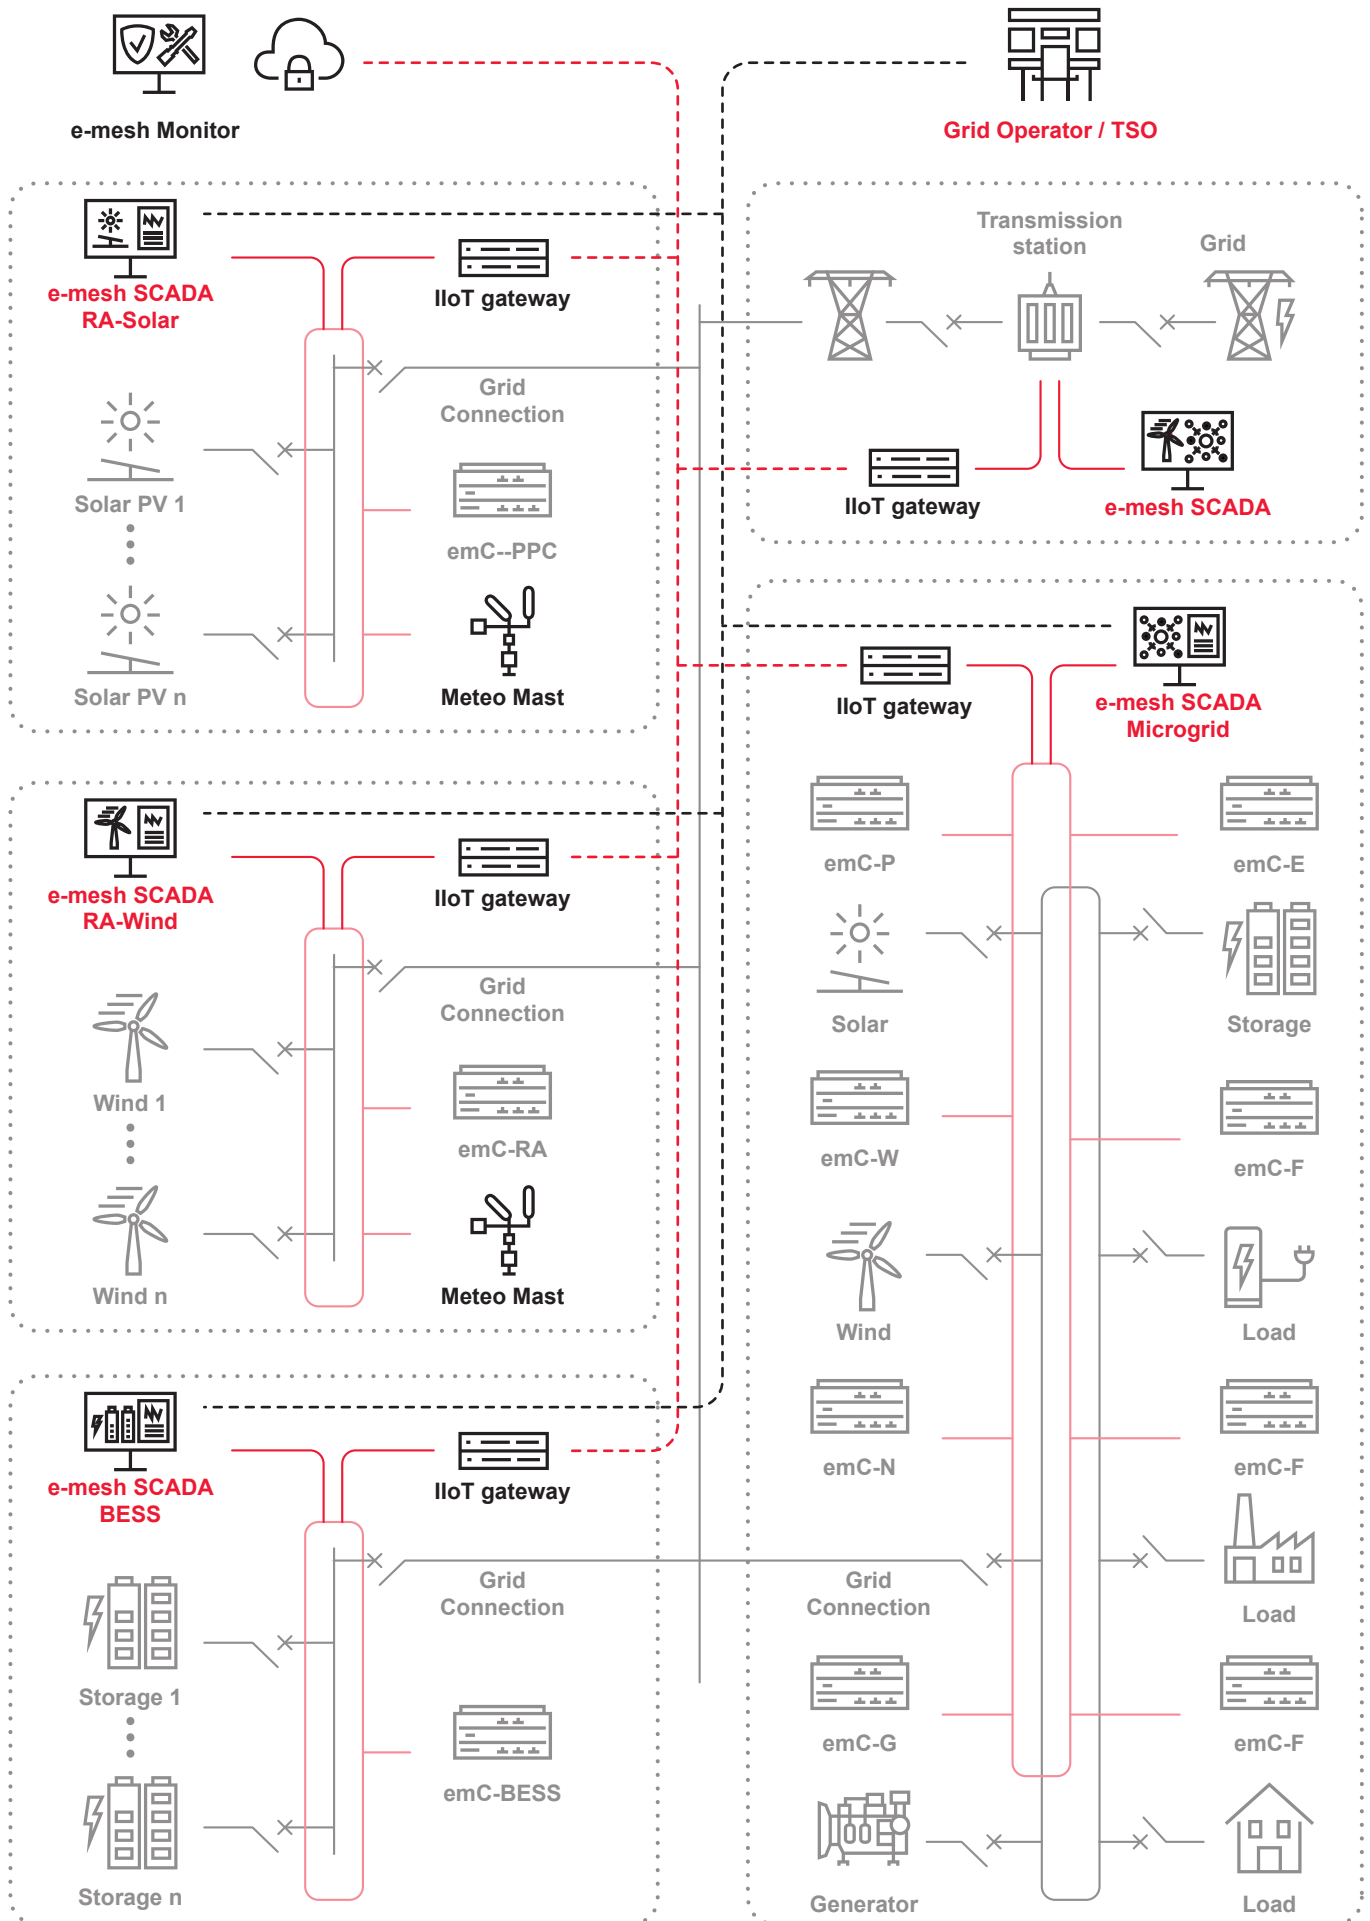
e-mesh Monitor

Grid Operator / TSO

e-mesh SCADA RA-Solar

IIoT gateway

Grid Connection

Solar PV 1

emC--PPC

Solar PV n

Meteo Mast

Transmission station

Grid

IIoT gateway

e-mesh SCADA

IIoT gateway

e-mesh SCADA Microgrid

e-mesh SCADA RA-Wind

IIoT gateway

Grid Connection

Wind 1

emC-RA

Wind n

Meteo Mast

emC-P

emC-E

Solar

Storage

emC-W

emC-F

Wind

Load

emC-N

emC-F

e-mesh SCADA BESS

IIoT gateway

Grid Connection

Grid Connection

Load

Storage 1

emC-G

emC-F

emC-BESS

Storage n

Generator

Load